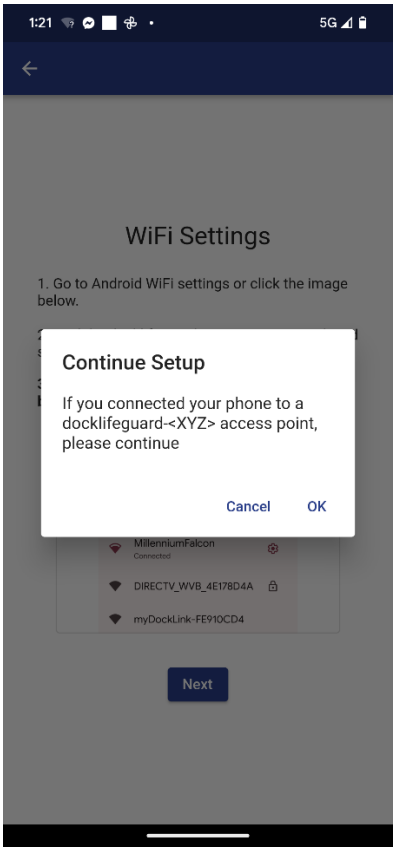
1:21 •

5G

WiFi Settings

1. Go to Android WiFi settings or click the image below.

2 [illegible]

3 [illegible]

Continue Setup

If you connected your phone to a docklifeguard-<XYZ> access point, please continue

Cancel OK

MillenniumFalcon
Connected

DIRECTV_WVB_4E178D4A

myDockLink-FE910CD4

Next